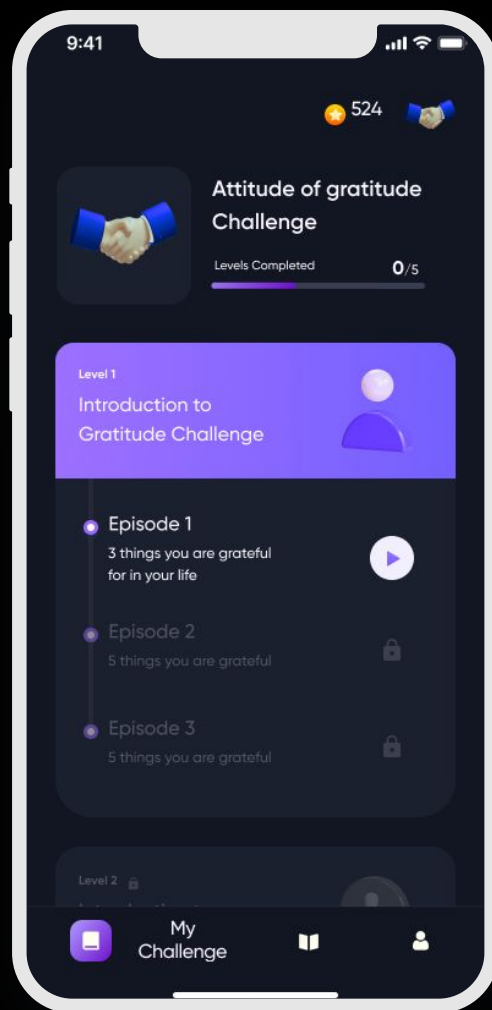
9:41

524

Attitude of gratitude Challenge

Levels Completed 0/5

Level 1

Introduction to Gratitude Challenge

Episode 1

3 things you are grateful for in your life

Episode 2

5 things you are grateful

Episode 3

5 things you are grateful

Level 2

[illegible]

My Challenge